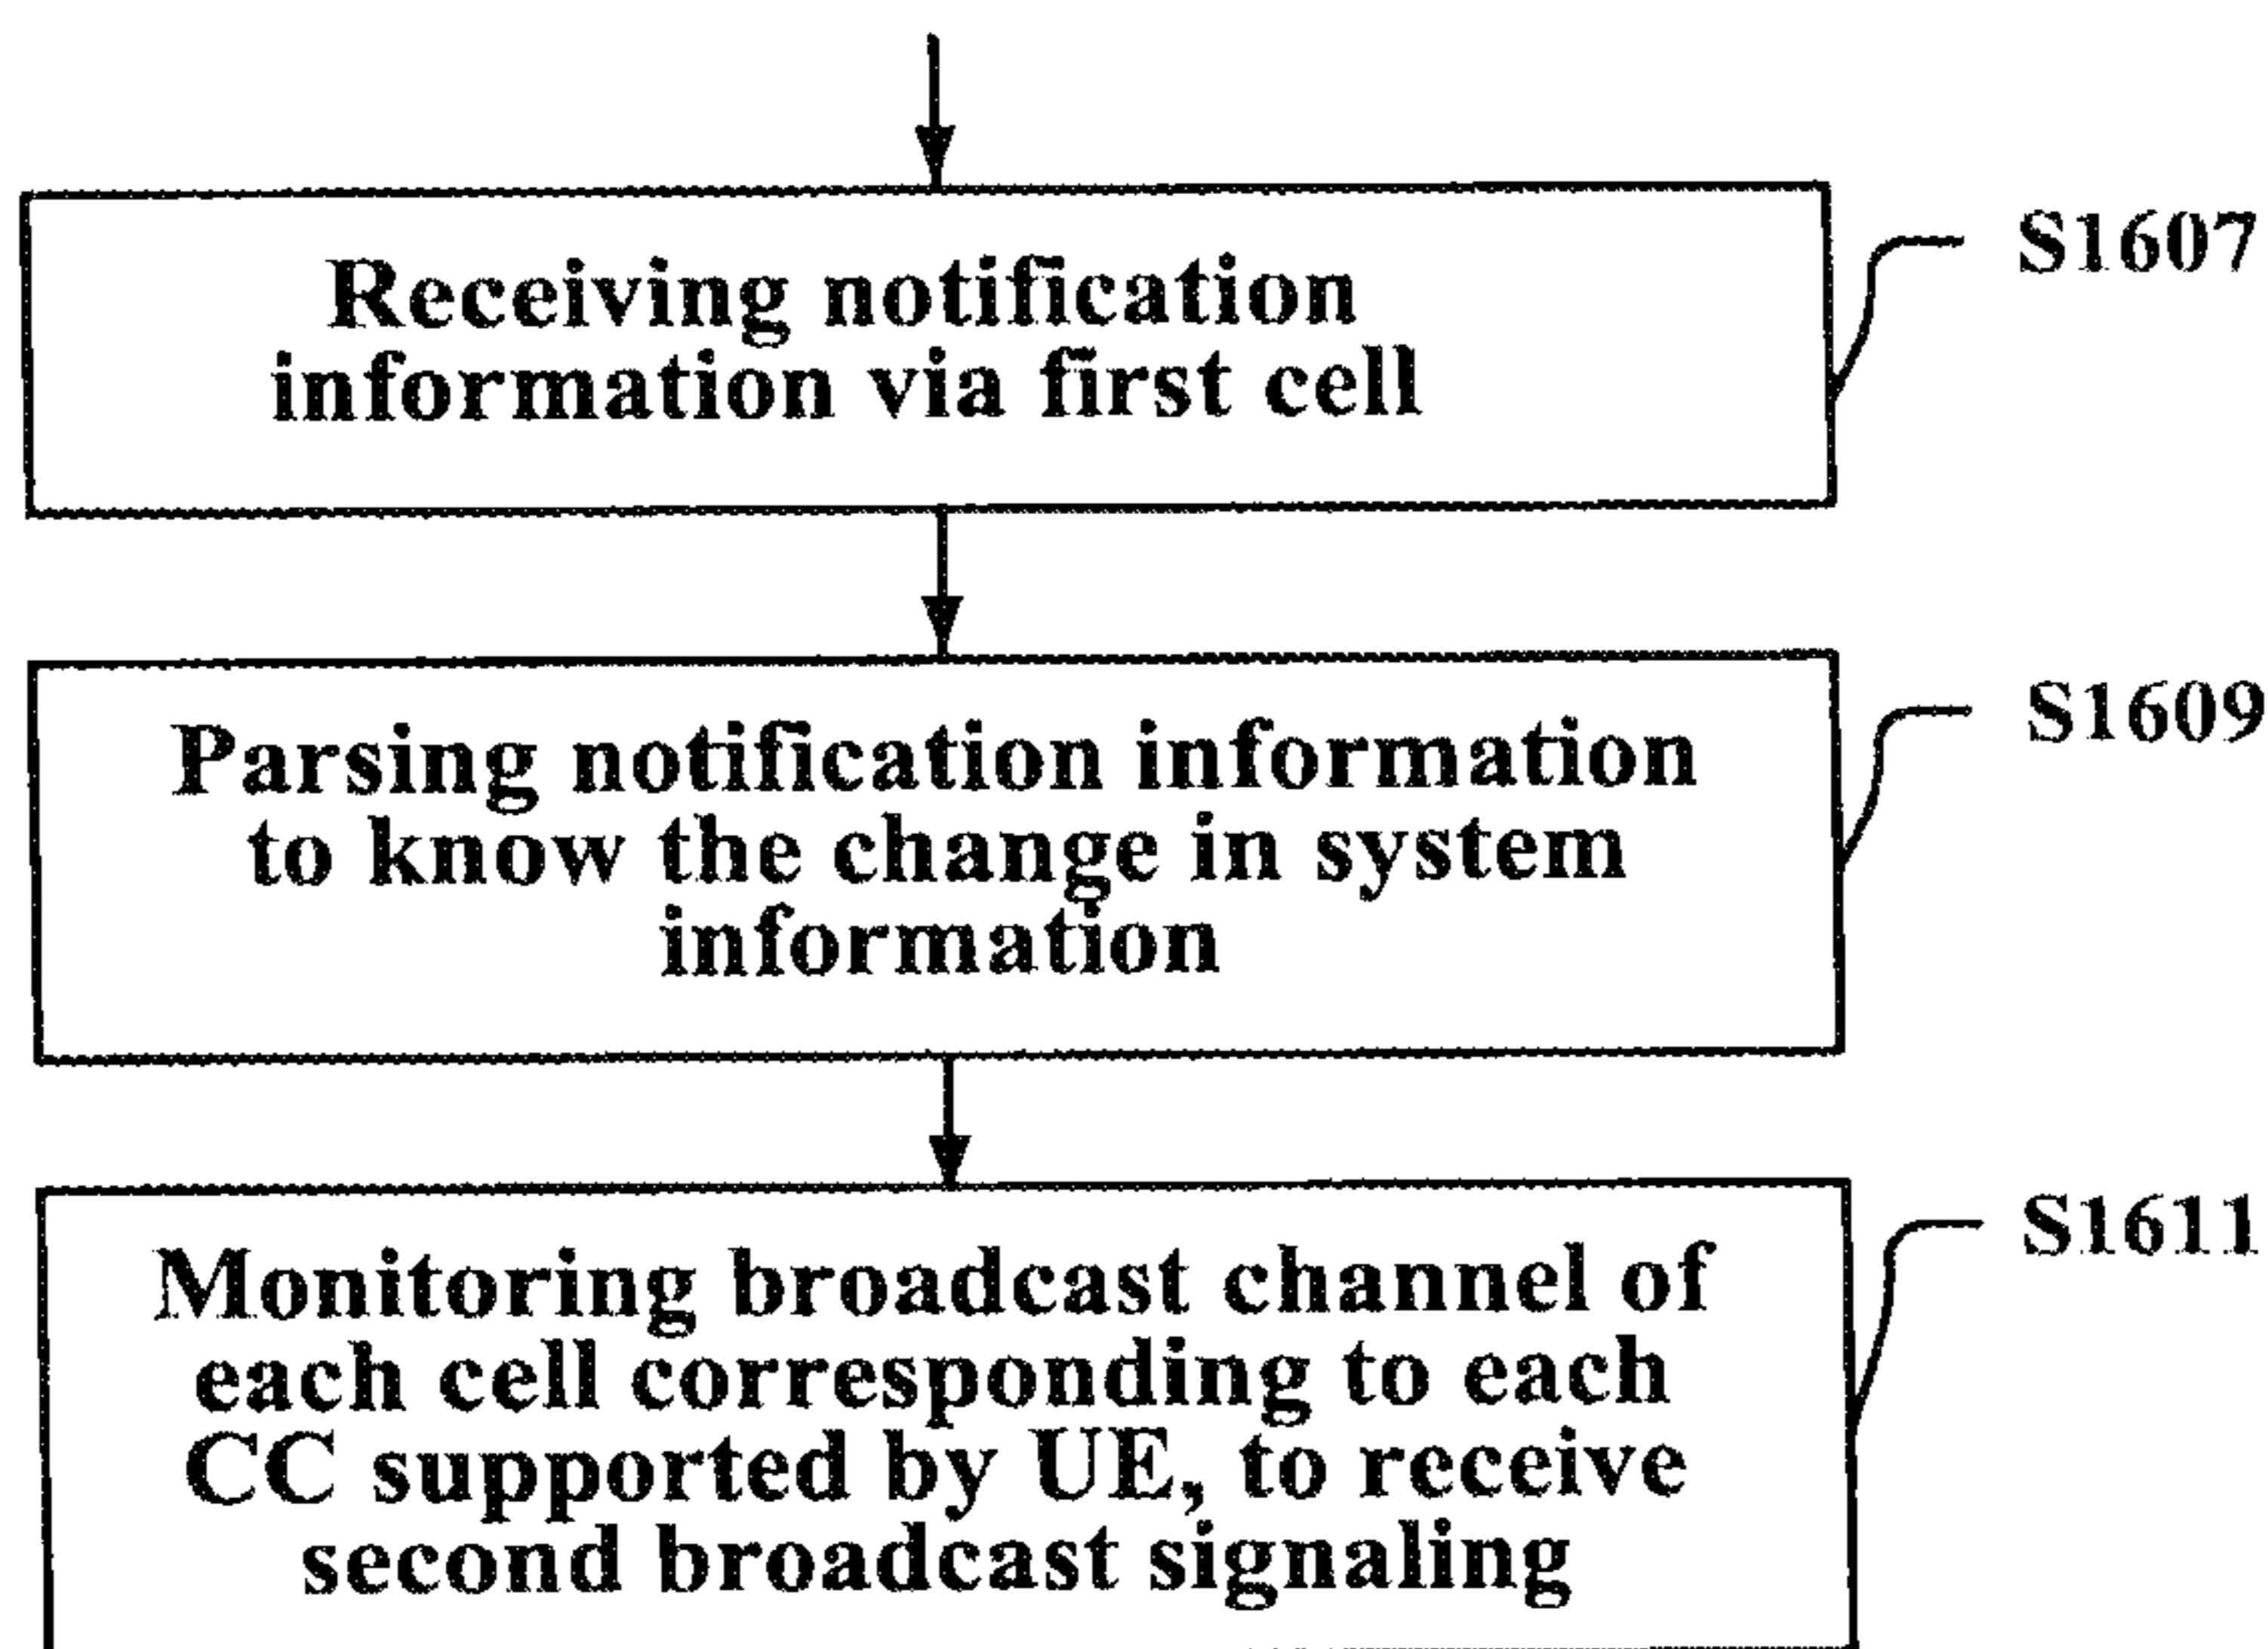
Receiving notification information via first cell

S1607

Parsing notification information to know the change in system information

S1609

Monitoring broadcast channel of each cell corresponding to each CC supported by UE, to receive second broadcast signaling

S1611